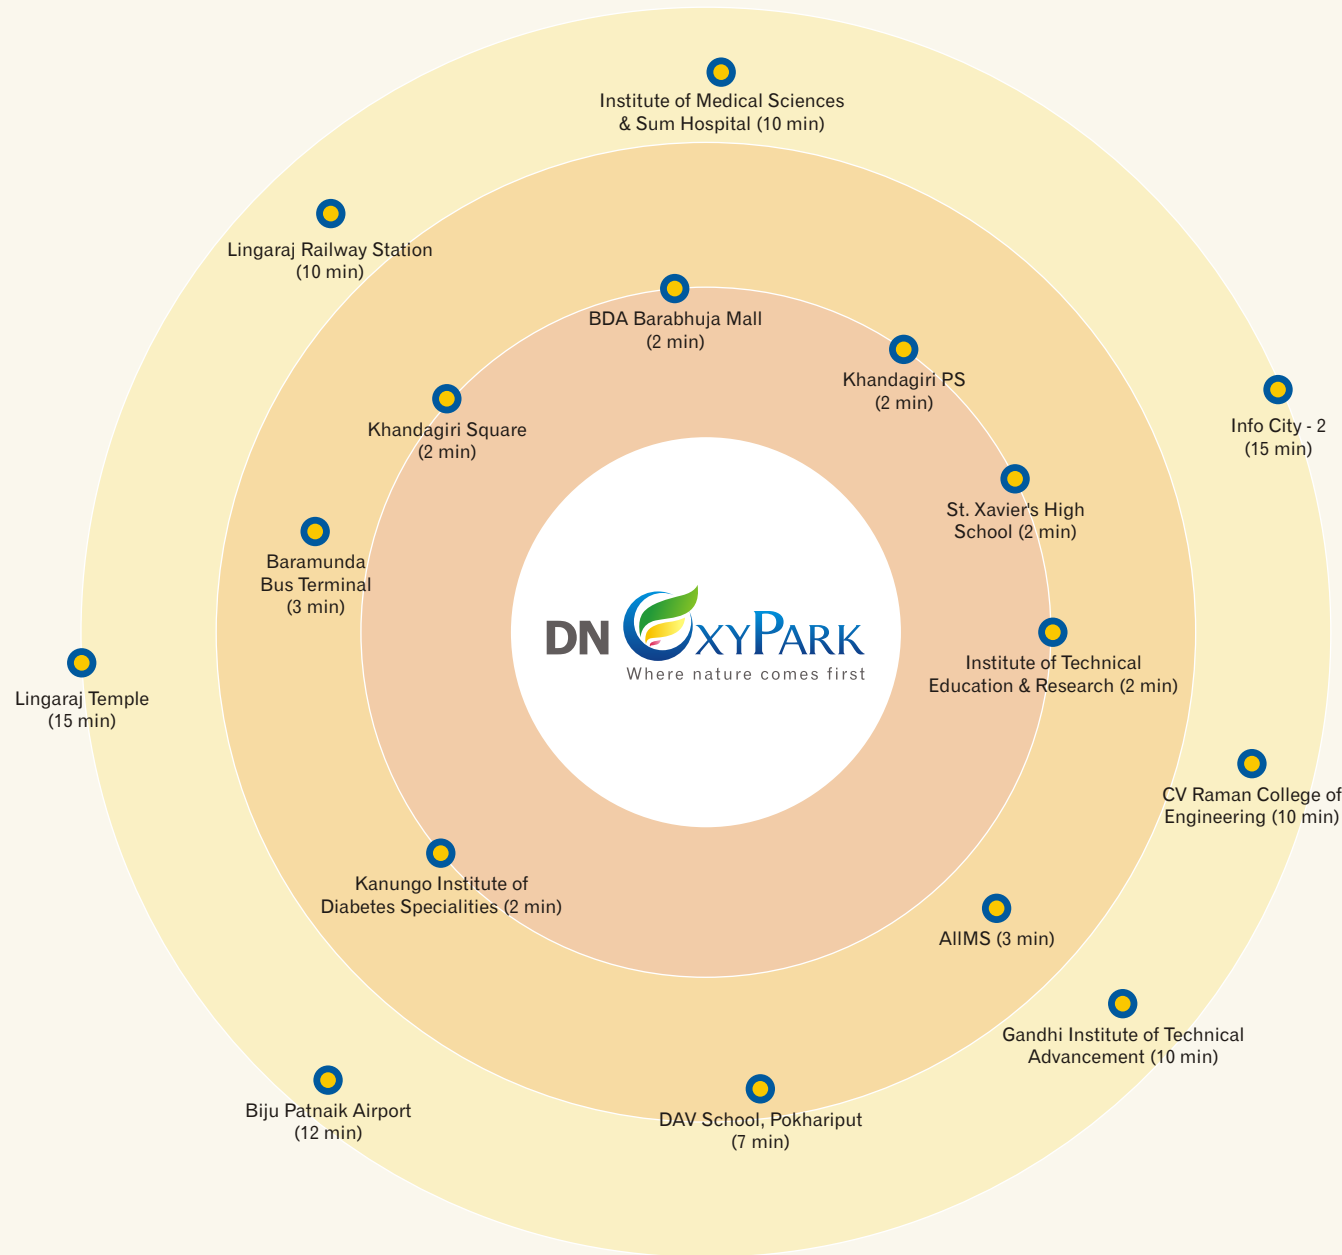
Institute of Medical Sciences & Sum Hospital (10 min)

Lingaraj Railway Station (10 min)

BDA Barabhuja Mall (2 min)

Khandagiri PS (2 min)

Info City - 2 (15 min)

Khandagiri Square (2 min)

St. Xavier's High School (2 min)

Baramunda Bus Terminal (3 min)

DN OXYPARK
Where nature comes first

Institute of Technical Education & Research (2 min)

Lingaraj Temple (15 min)

CV Raman College of Engineering (10 min)

Kanungo Institute of Diabetes Specialities (2 min)

AIIMS (3 min)

Gandhi Institute of Technical Advancement (10 min)

Biju Patnaik Airport (12 min)

DAV School, Pokhariput (7 min)